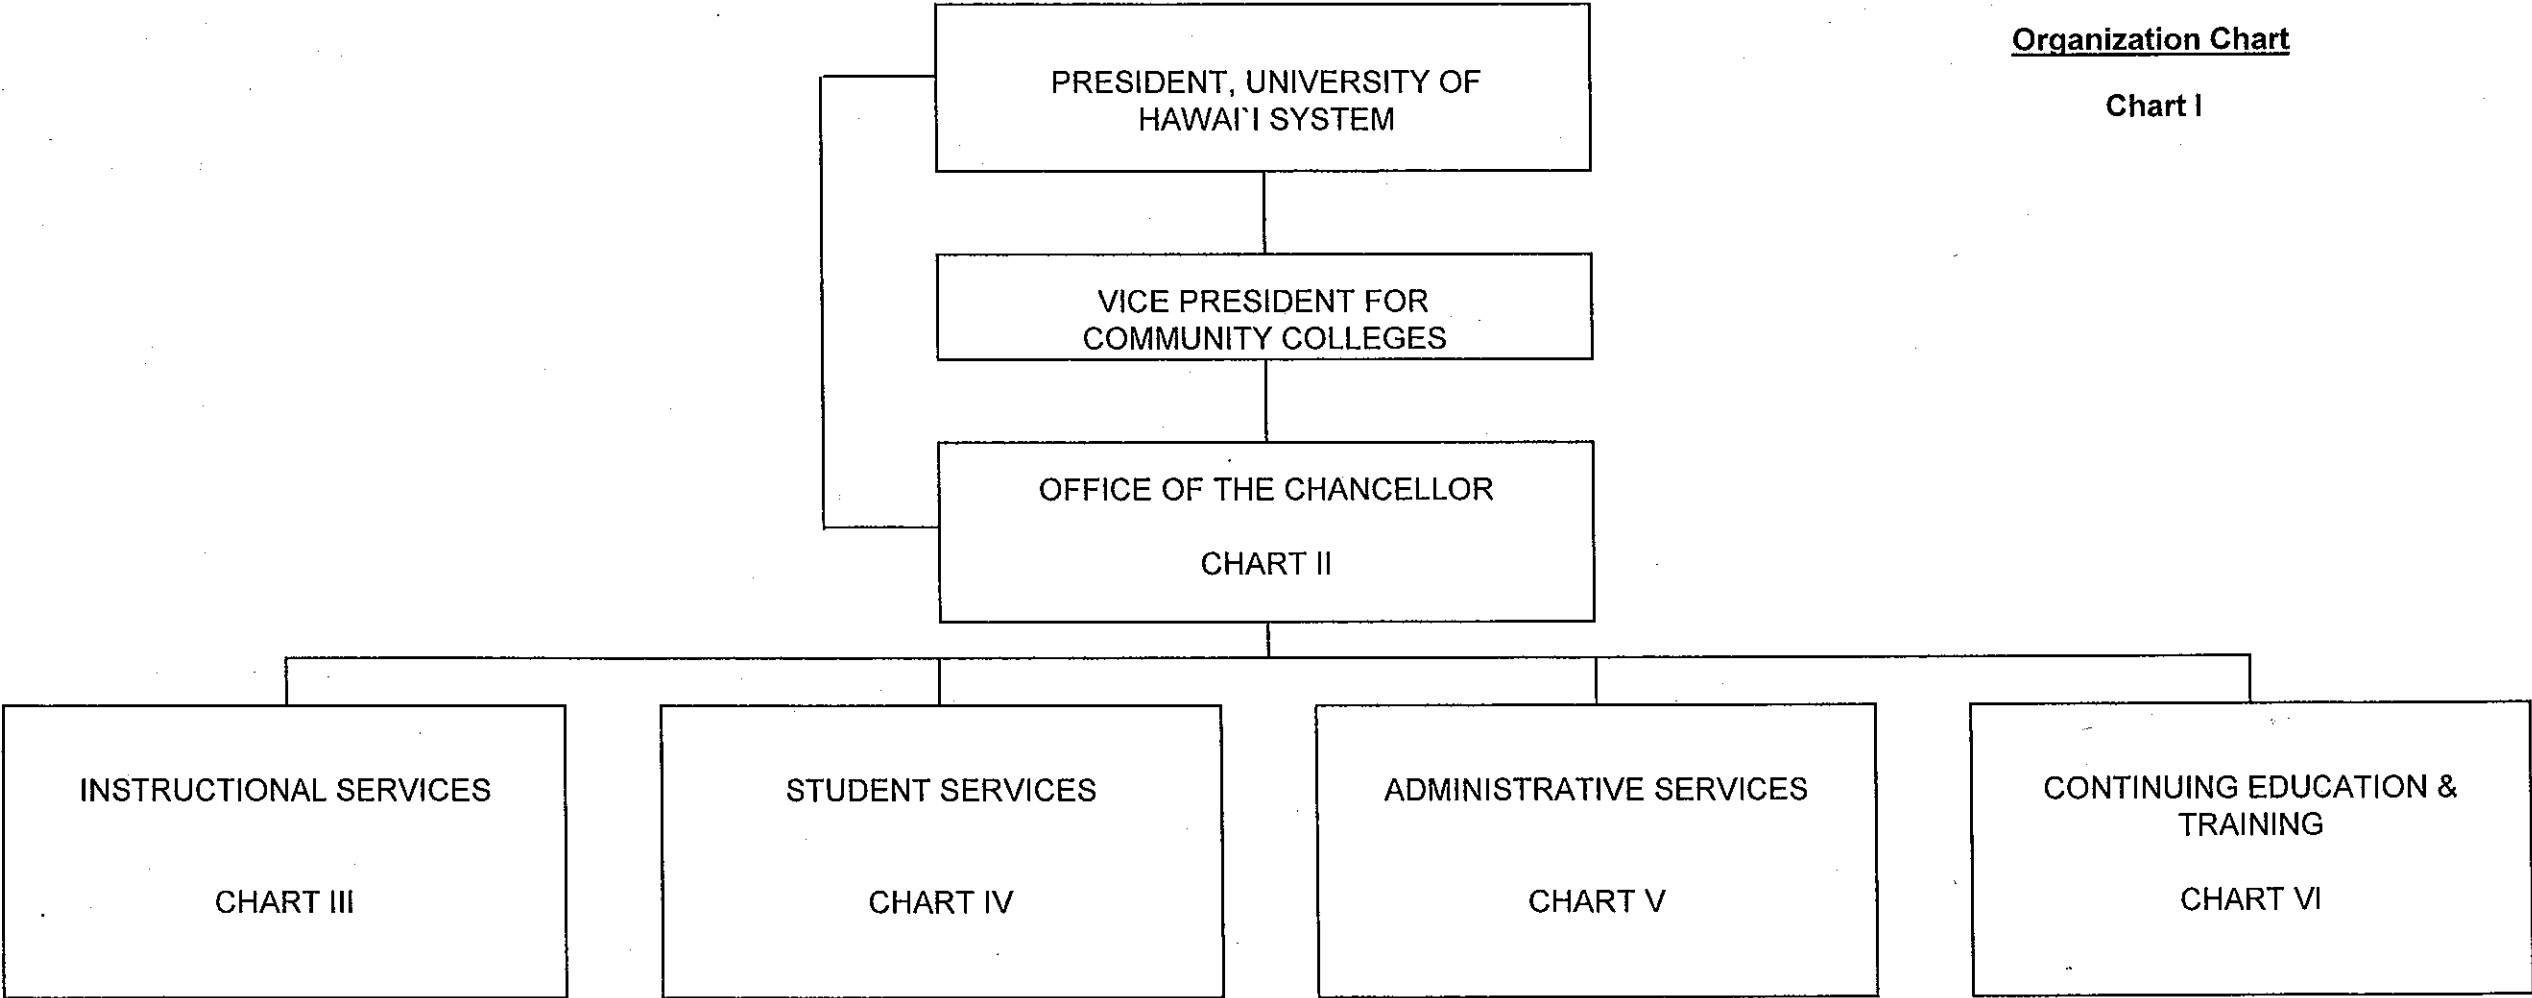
Organization Chart

Chart I

PRESIDENT, UNIVERSITY OF HAWAI`I SYSTEM

VICE PRESIDENT FOR COMMUNITY COLLEGES

OFFICE OF THE CHANCELLOR

CHART II

INSTRUCTIONAL SERVICES

CHART III

STUDENT SERVICES

CHART IV

ADMINISTRATIVE SERVICES

CHART V

CONTINUING EDUCATION & TRAINING

CHART VI